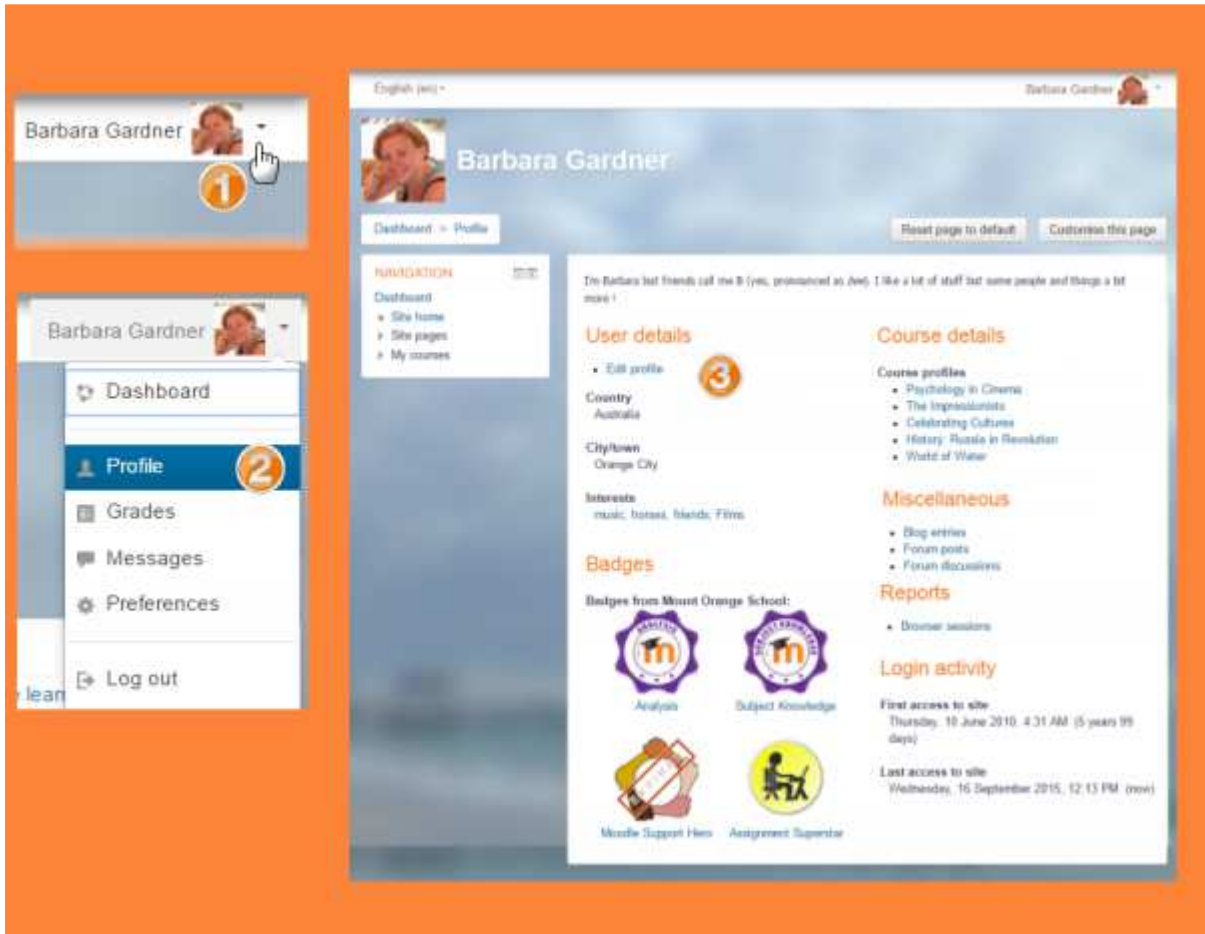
Barbara Gardner

1

Barbara Gardner

Dashboard

Profile

2

Grades

Messages

Preferences

Log out

lean

English (en)

Barbara Gardner

Barbara Gardner

Dashboard > Profile

Reset page to default

Customise this page

NAVIGATION

Dashboard

Site home

Site pages

My courses

I'm Barbara but friends call me B (yes, pronounced as bee). I like a lot of stuff but some people and things a bit more !

User details

Edit profile

3

Country
Australia

City/town
Orange City

Interests
music, horses, friends, Films

Badges

Badges from Mount Orange School:

Analysis

Subject Knowledge

Moodle Support Hero

Assignment Superstar

Course details

Course profiles

Psychology in Cinema

The Impressionists

Celebrating Cultures

History: Russia in Revolution

World of Water

Miscellaneous

Blog entries

Forum posts

Forum discussions

Reports

Browser sessions

Login activity

First access to site
Thursday, 10 June 2010, 4:31 AM (5 years 99 days)

Last access to site
Wednesday, 16 September 2015, 12:13 PM (now)